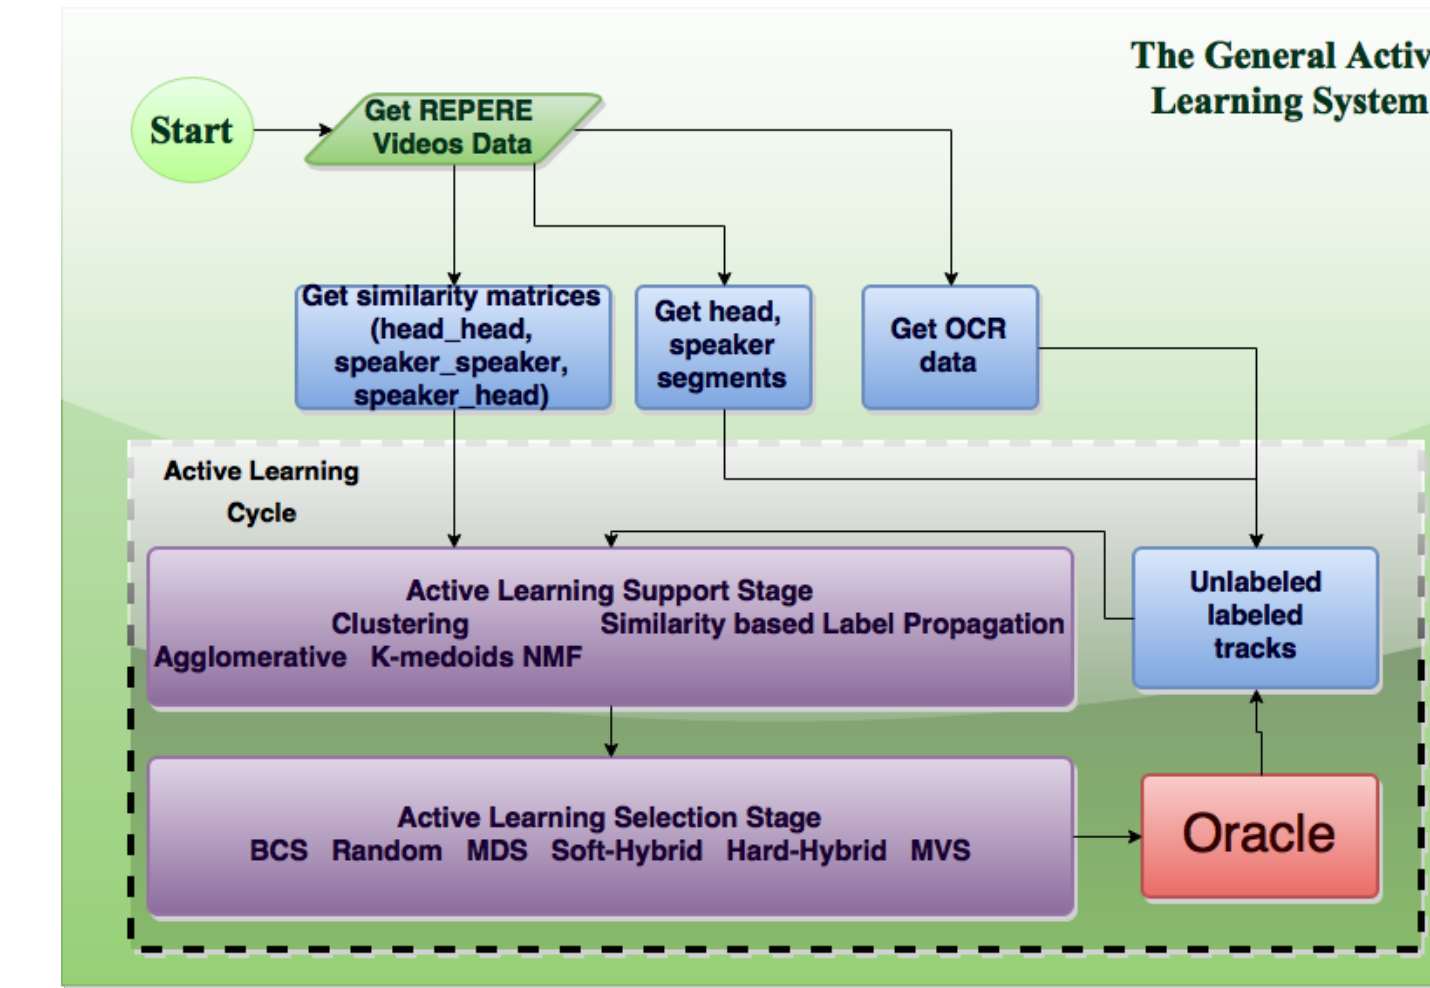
The General Activ
Learning System

Start

Get REPERE Videos Data

Get similarity matrices (head_head, speaker_speaker, speaker_head)

Get head, speaker segments

Get OCR data

Active Learning Cycle

Active Learning Support Stage
Clustering
Similarity based Label Propagation
Agglomerative K-medoids NMF

Unlabeled labeled tracks

Active Learning Selection Stage
BCS Random MDS Soft-Hybrid Hard-Hybrid MVS

Oracle